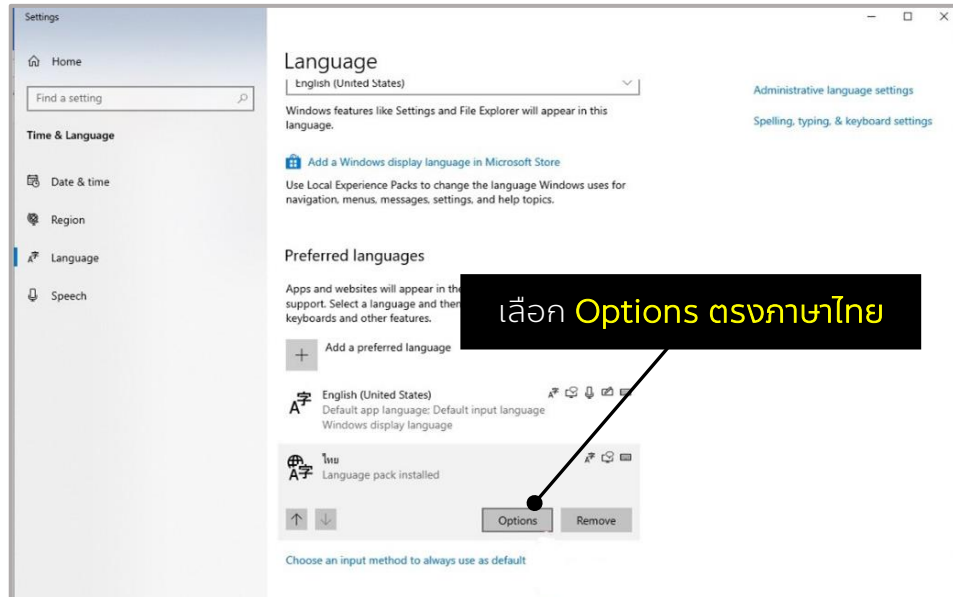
Settings

Home

Find a setting

Time & Language

Date & time

Region

Language

Speech

Language

English (United States)

Windows features like Settings and File Explorer will appear in this language.

Add a Windows display language in Microsoft Store

Use Local Experience Packs to change the language Windows uses for navigation, menus, messages, settings, and help topics.

Preferred languages

Apps and websites will appear in the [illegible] support. Select a language and then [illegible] keyboards and other features.

เลือก Options ตรงภาษาไทย

Add a preferred language

English (United States)
Default app language; Default input language
Windows display language

ไทย
Language pack installed

Options

Remove

Choose an input method to always use as default

Administrative language settings

Spelling, typing, & keyboard settings